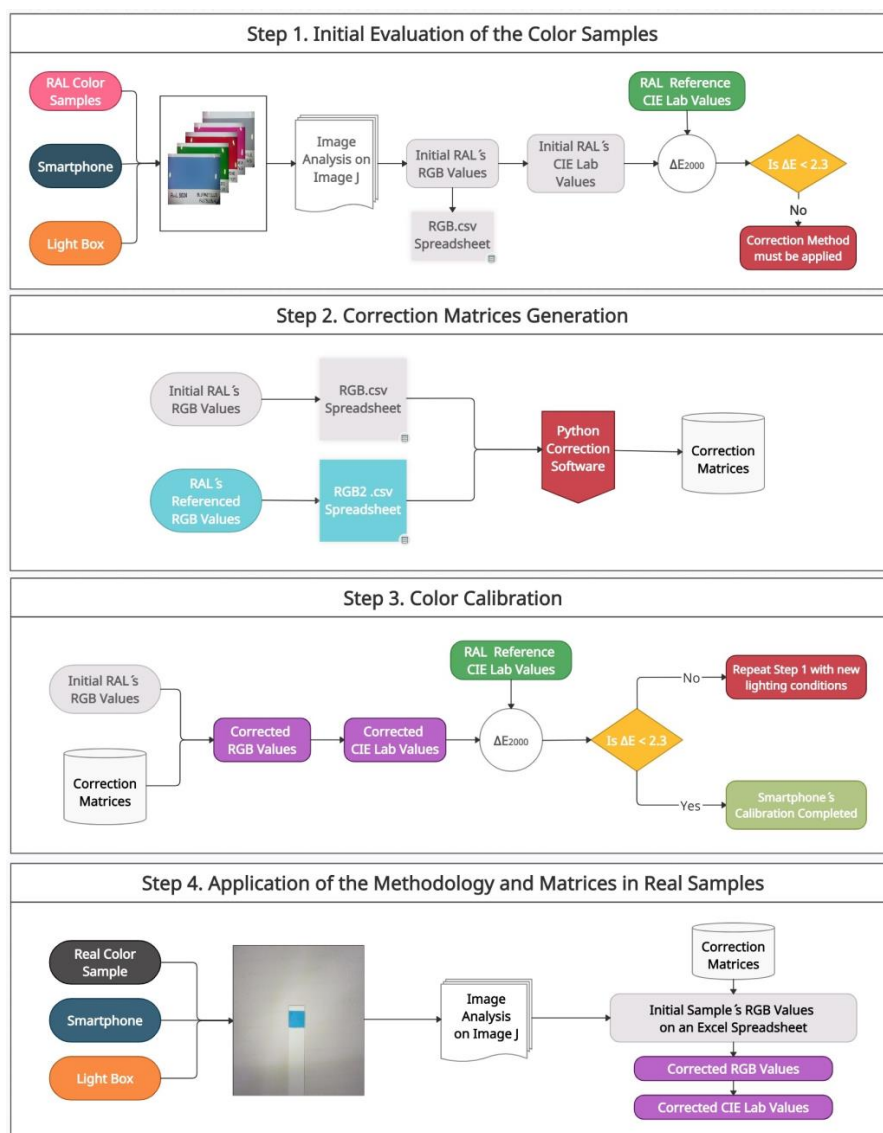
Step 1. Initial Evaluation of the Color Samples

RAL Color Samples

Smartphone

Light Box

Image Analysis on Image J

Initial RAL´s RGB Values

RGB.csv Spreadsheet

Initial RAL´s CIE Lab Values

RAL Reference CIE Lab Values

$\Delta E_{2000}$

Is ΔE < 2.3

No

Correction Method must be applied

Step 2. Correction Matrices Generation

Initial RAL´s RGB Values

RGB.csv Spreadsheet

RAL´s Referenced RGB Values

RGB2 .csv Spreadsheet

Python Correction Software

Correction Matrices

Step 3. Color Calibration

Initial RAL´s RGB Values

Correction Matrices

Corrected RGB Values

Corrected CIE Lab Values

RAL Reference CIE Lab Values

$\Delta E_{2000}$

Is ΔE < 2.3

No

Repeat Step 1 with new lighting conditions

Yes

Smartphone´s Calibration Completed

Step 4. Application of the Methodology and Matrices in Real Samples

Real Color Sample

Smartphone

Light Box

Image Analysis on Image J

Correction Matrices

Initial Sample´s RGB Values on an Excel Spreadsheet

Corrected RGB Values

Corrected CIE Lab Values